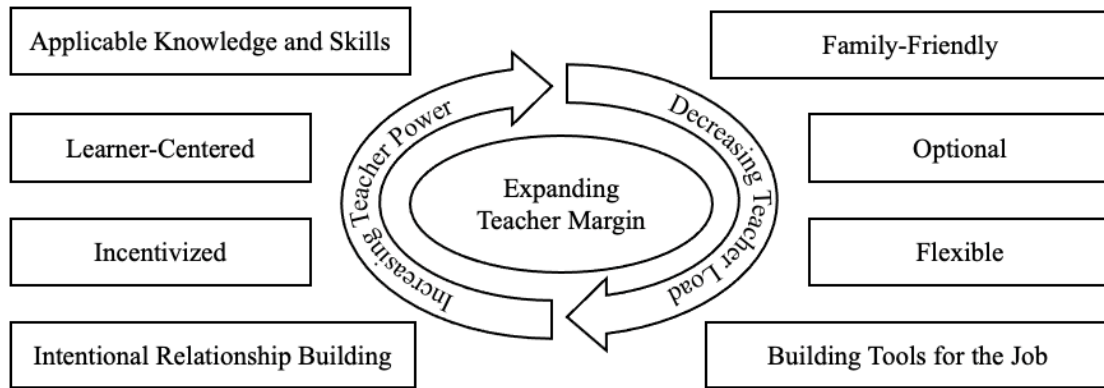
Applicable Knowledge and Skills

Learner-Centered

Incentivized

Intentional Relationship Building

Increasing Teacher Power

Expanding Teacher Margin

Decreasing Teacher Load

Family-Friendly

Optional

Flexible

Building Tools for the Job